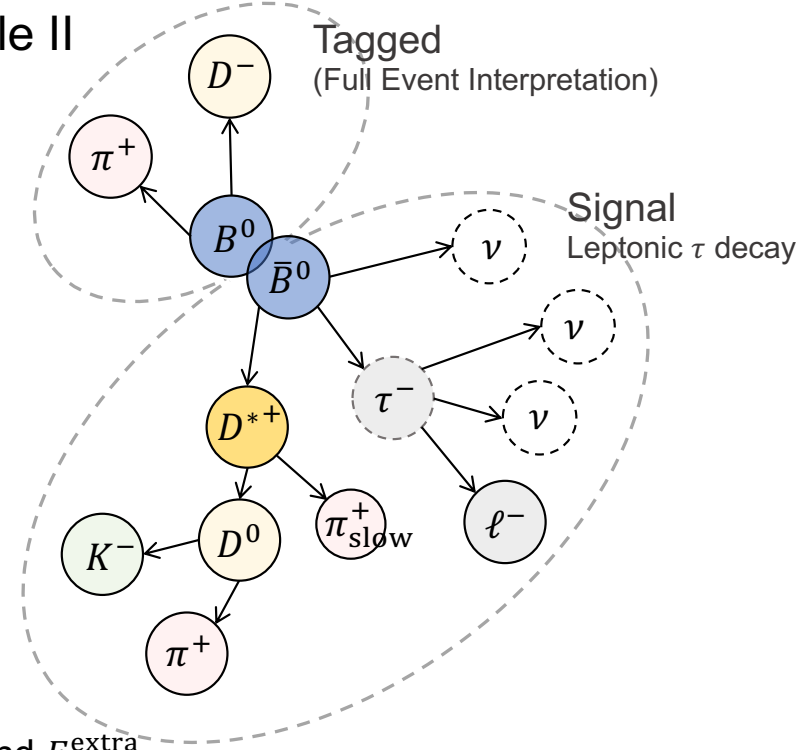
le II

Tagged
(Full Event Interpretation)

$D^-$

$\pi^+$

$B^0$

$\bar{B}^0$

Signal
Leptonic $\tau$ decay

$\nu$

$\nu$

$\nu$

$\tau^-$

$D^{*+}$

$\pi^+_{\text{slow}}$

$\ell^-$

$K^-$

$D^0$

$\pi^+$

d $E^{\text{extra}}$